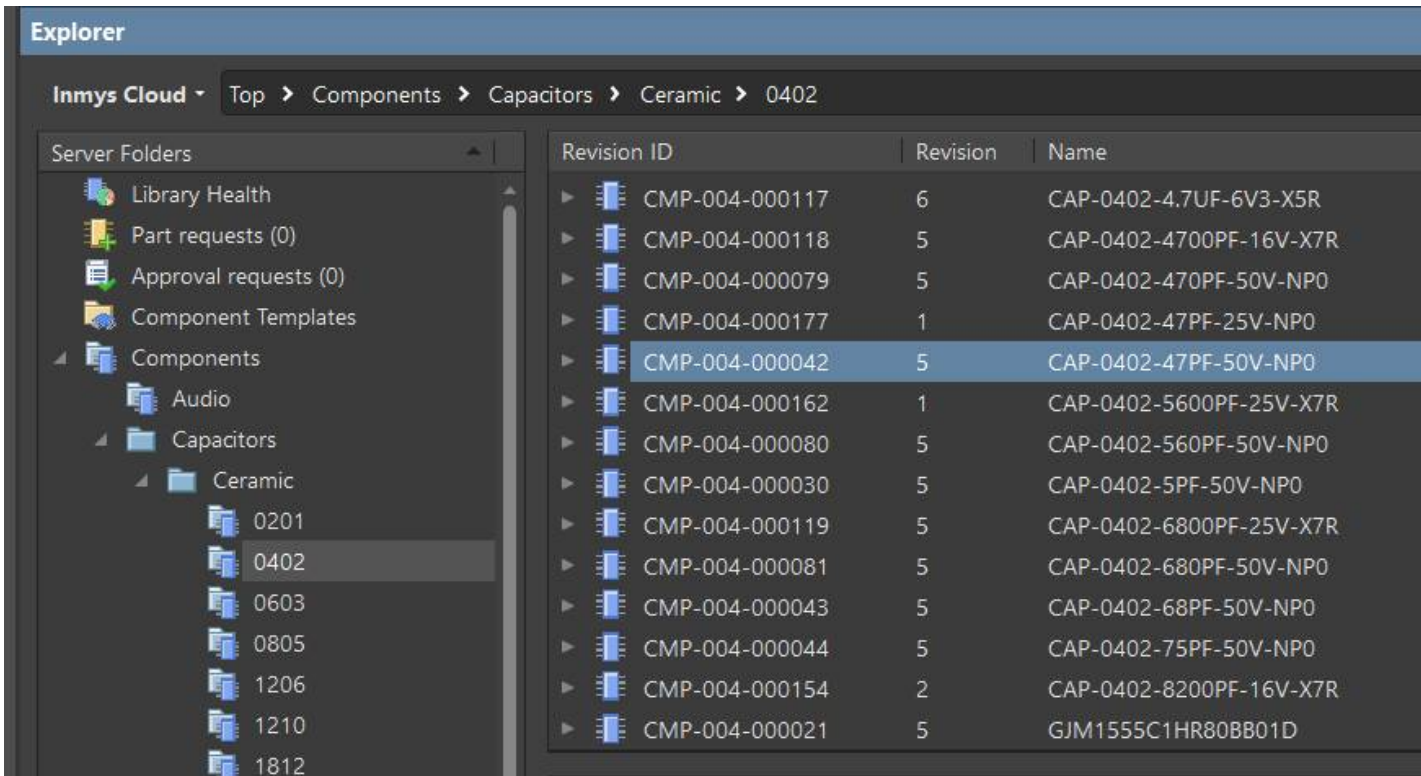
Explorer

Inmys Cloud ▾ Top > Components > Capacitors > Ceramic > 0402

Server Folders
Library Health
Part requests (0)
Approval requests (0)
Component Templates
Components
Audio
Capacitors
Ceramic
0201
0402
0603
0805
1206
1210
1812

| Revision ID | Revision | Name |
|---|---|---|
| CMP-004-000117 | 6 | CAP-0402-4.7UF-6V3-X5R |
| CMP-004-000118 | 5 | CAP-0402-4700PF-16V-X7R |
| CMP-004-000079 | 5 | CAP-0402-470PF-50V-NP0 |
| CMP-004-000177 | 1 | CAP-0402-47PF-25V-NP0 |
| CMP-004-000042 | 5 | CAP-0402-47PF-50V-NP0 |
| CMP-004-000162 | 1 | CAP-0402-5600PF-25V-X7R |
| CMP-004-000080 | 5 | CAP-0402-560PF-50V-NP0 |
| CMP-004-000030 | 5 | CAP-0402-5PF-50V-NP0 |
| CMP-004-000119 | 5 | CAP-0402-6800PF-25V-X7R |
| CMP-004-000081 | 5 | CAP-0402-680PF-50V-NP0 |
| CMP-004-000043 | 5 | CAP-0402-68PF-50V-NP0 |
| CMP-004-000044 | 5 | CAP-0402-75PF-50V-NP0 |
| CMP-004-000154 | 2 | CAP-0402-8200PF-16V-X7R |
| CMP-004-000021 | 5 | GJM1555C1HR80BB01D |